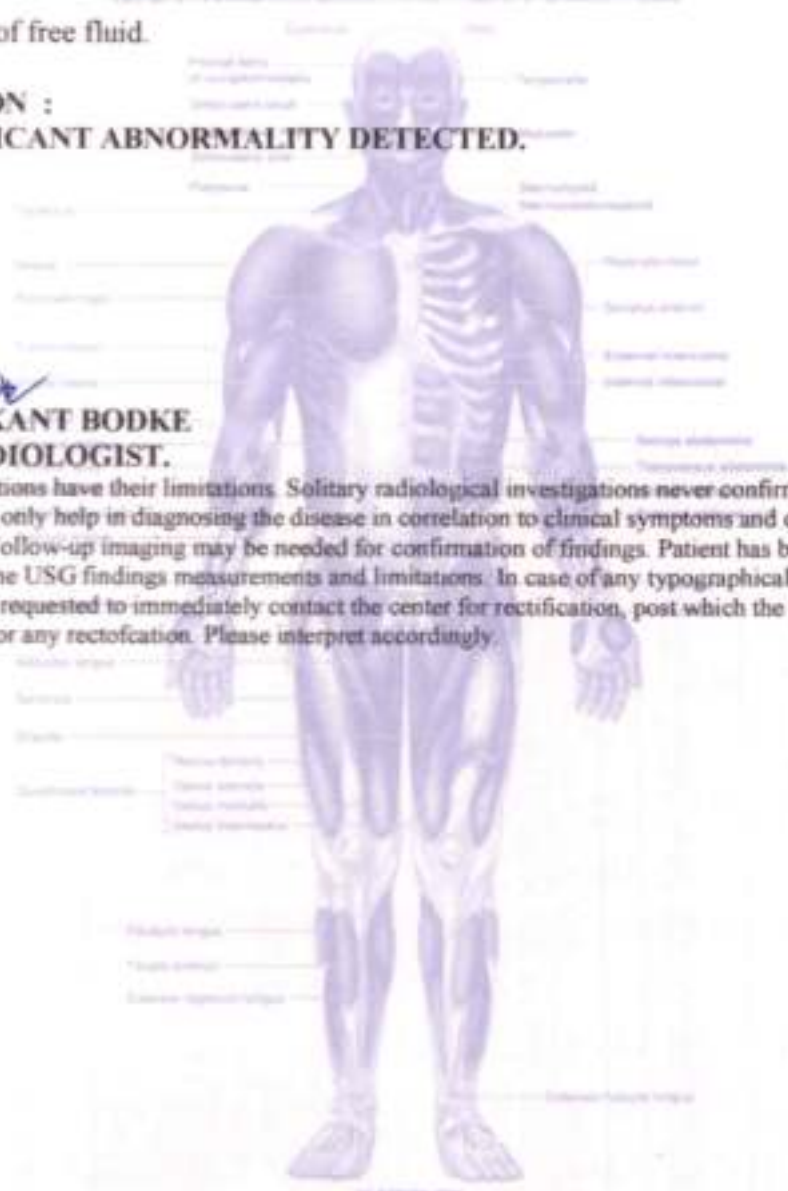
of free fluid.

ON :
ICANT ABNORMALITY DETECTED.

KANT BODKE
DIOLOGIST.

tions have their limitations. Solitary radiological investigations never confirm only help in diagnosing the disease in correlation to clinical symptoms and follow-up imaging may be needed for confirmation of findings. Patient has b he USG findings measurements and limitations. In case of any typographical requested to immediately contact the center for rectification, post which the or any rectofcation. Please interpret accordingly.